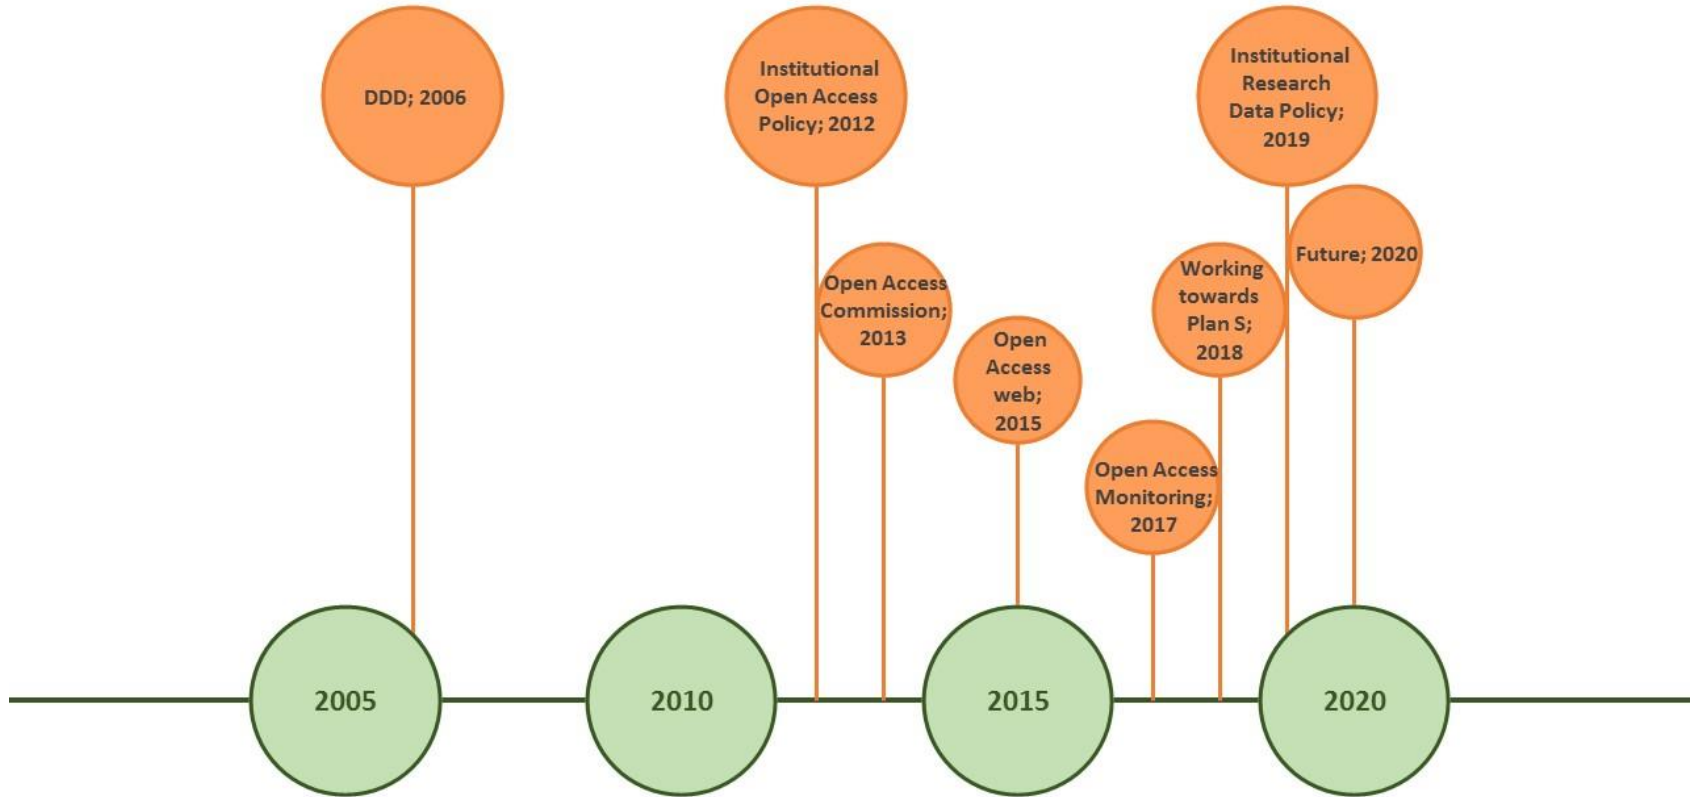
DDD; 2006

Institutional Open Access Policy; 2012

Open Access Commission; 2013

Open Access web; 2015

Open Access Monitoring; 2017

Working towards Plan S; 2018

Institutional Research Data Policy; 2019

Future; 2020

2005

2010

2015

2020